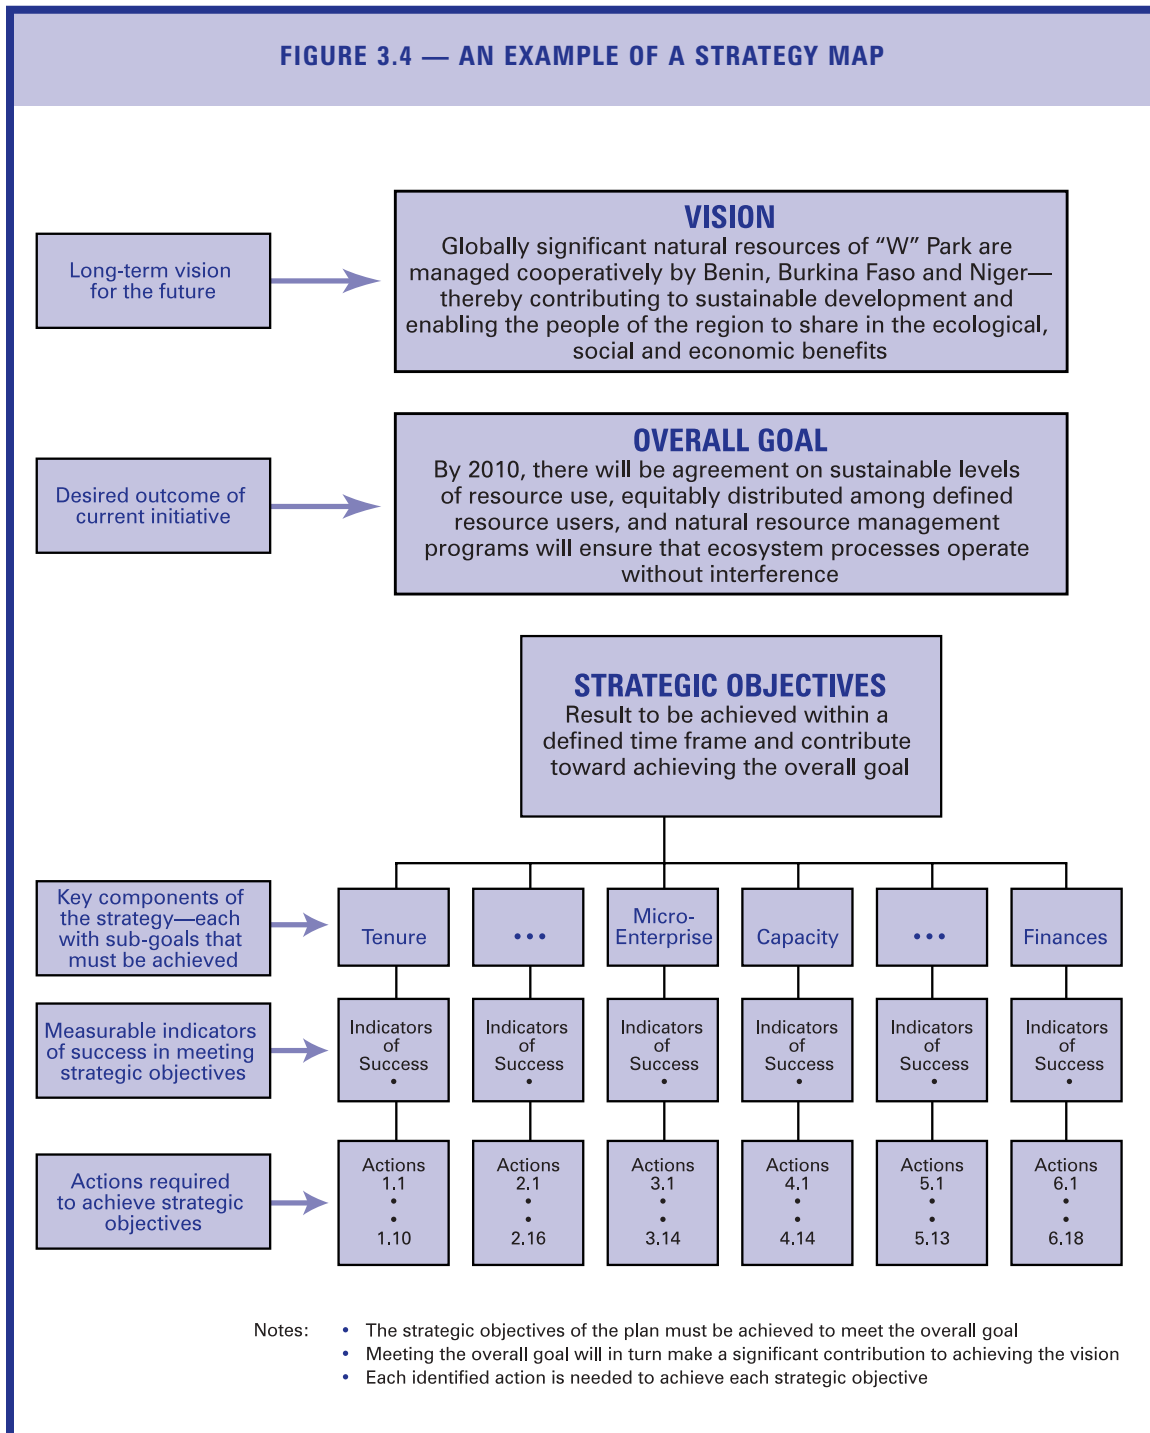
FIGURE 3.4 — AN EXAMPLE OF A STRATEGY MAP

Long-term vision for the future

VISION
Globally significant natural resources of “W” Park are managed cooperatively by Benin, Burkina Faso and Niger—thereby contributing to sustainable development and enabling the people of the region to share in the ecological, social and economic benefits

Desired outcome of current initiative

OVERALL GOAL
By 2010, there will be agreement on sustainable levels of resource use, equitably distributed among defined resource users, and natural resource management programs will ensure that ecosystem processes operate without interference

STRATEGIC OBJECTIVES
Result to be achieved within a defined time frame and contribute toward achieving the overall goal

Key components of the strategy—each with sub-goals that must be achieved

| Tenure | ••• | Micro-Enterprise | Capacity | ••• | Finances |
|---|---|---|---|---|---|
| Indicators of Success • | Indicators of Success • | Indicators of Success • | Indicators of Success • | Indicators of Success • | Indicators of Success • |
| Actions 1.1 • • 1.10 | Actions 2.1 • • 2.16 | Actions 3.1 • • 3.14 | Actions 4.1 • • 4.14 | Actions 5.1 • • 5.13 | Actions 6.1 • • 6.18 |

Measurable indicators of success in meeting strategic objectives

Actions required to achieve strategic objectives

Notes:
• The strategic objectives of the plan must be achieved to meet the overall goal
• Meeting the overall goal will in turn make a significant contribution to achieving the vision
• Each identified action is needed to achieve each strategic objective